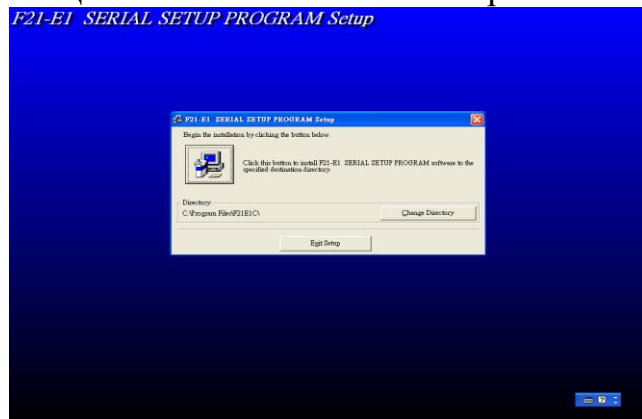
F21-E1 SERIAL SETUP PROGRAM Setup

F21-E1 SERIAL SETUP PROGRAM Setup

Begin the installation by clicking the button below.

Click this button to install F21-E1 SERIAL SETUP PROGRAM software to the specified destination directory.

Directory:
C:\Program Files\F21E1C\

Change Directory

Exit Setup